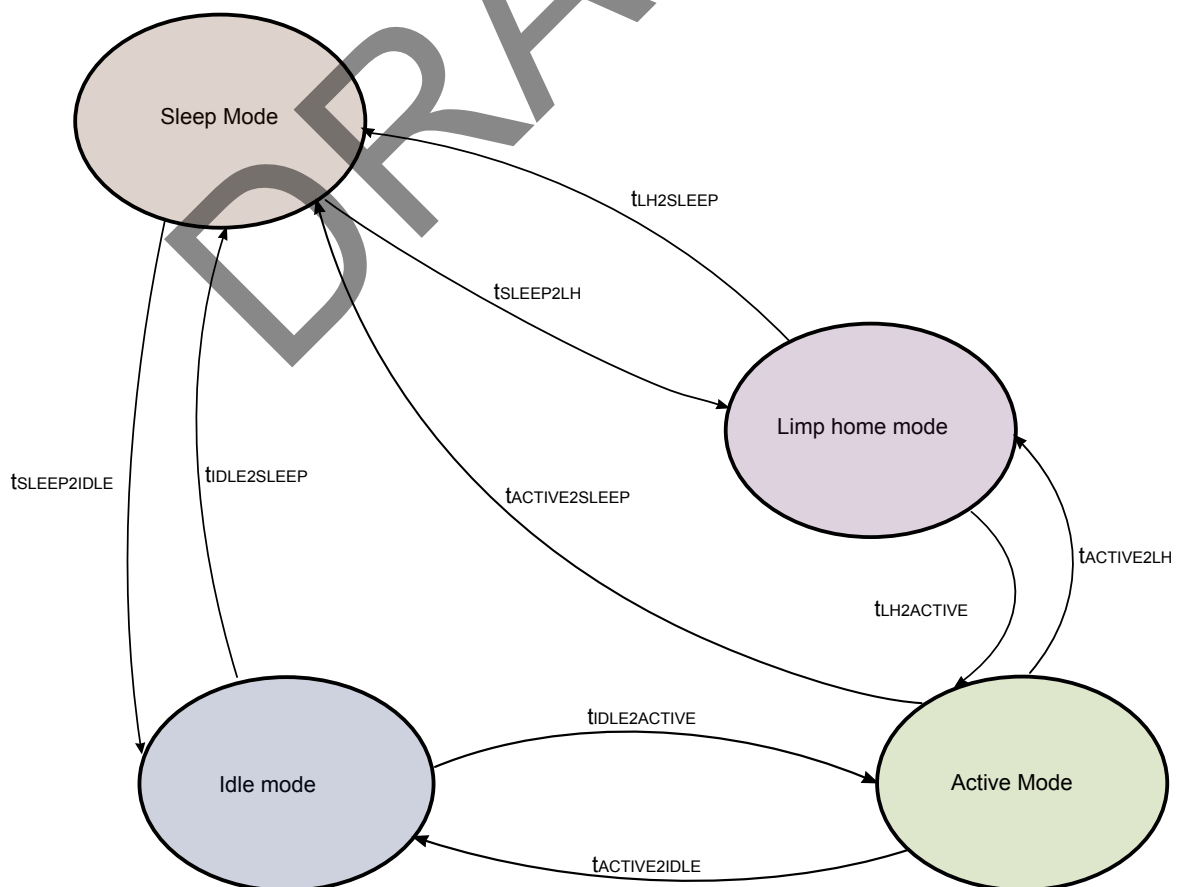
DRAFT

Sleep Mode

$t_{LH2SLEEP}$

$t_{SLEEP2LH}$

Limp home mode

$t_{SLEEP2IDLE}$

$t_{IDLE2SLEEP}$

$t_{ACTIVE2SLEEP}$

$t_{ACTIVE2LH}$

$t_{LH2ACTIVE}$

$t_{IDLE2ACTIVE}$

Idle mode

Active Mode

$t_{ACTIVE2IDLE}$